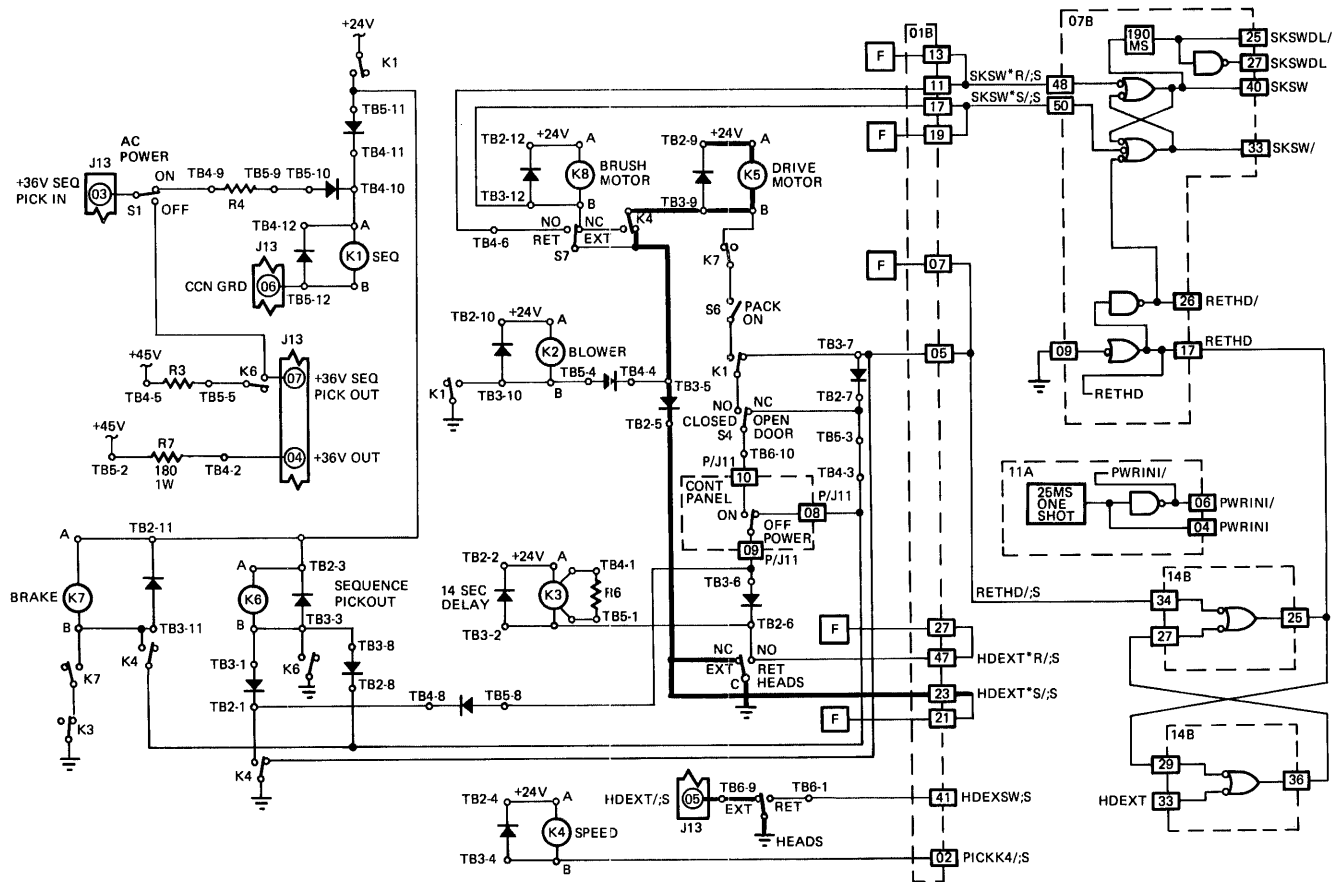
+24V
K1
TB5-11
TB4-11
AC POWER
J13
+36V SEQ PICK IN
03
ON
S1
OFF
TB4-9
R4
TB5-9
TB5-10
TB4-10
TB4-12
A
J13
CCN GRD
06
TB5-12
K1 SEQ
B
+45V
TB4-5
R3
TB5-5
K6
J13
07
+36V SEQ PICK OUT
+45V
TB5-2
R7
180
1W
TB4-2
04
+36V OUT
TB2-12
+24V
A
K8
BRUSH MOTOR
TB3-12
B
TB4-6
NO
RET
NC
EXT
S7
TB2-9
+24V
A
K5
DRIVE MOTOR
TB3-9
B
K4
K7
S6
PACK ON
TB2-10
+24V
A
K2
BLOWER
K1
TB3-10
B
TB5-4
TB4-4
TB3-5
TB2-5
K1
NO
NC
CLOSED
OPEN DOOR
S4
TB6-10
P/J11
10
CONT PANEL
ON
OFF
POWER
08
P/J11
09
P/J11
TB3-7
TB2-7
TB5-3
TB4-3
TB2-2
+24V
A
TB4-1
14 SEC DELAY
K3
R6
TB3-2
TB5-1
TB3-6
TB2-6
NC
EXT
NO
RET
HEADS
C
A
TB2-11
BRAKE
K7
B
TB3-11
K4
K7
K3
A
K6
B
TB2-3
SEQUENCE PICKOUT
TB3-3
K6
TB3-8
TB2-8
TB3-1
TB2-1
TB4-8
TB5-8
K4
TB2-4
+24V
A
K4
SPEED
TB3-4
B
HDEXT/;S
05
J13
TB6-9
EXT
RET
TB6-1
HEADS
F
01B
13
11
17
19
F
SKSW*R/;S
SKSW*S/;S
F
07
05
F
27
47
HDEXT*R/;S
23
HDEXT*S/;S
F
21
41
HDEXSW;S
02
PICKK4/;S
07B
190 MS
25
SKSWDL/
27
SKSWDL
48
50
40
SKSW
33
SKSW/
26
RETHD/
09
17
RETHD
RETHD
11A
PWRINI/
26MS ONE SHOT
06
PWRINI/
04
PWRINI
RETHD/;S
14B
34
27
25
14B
29
HDEXT
33
36